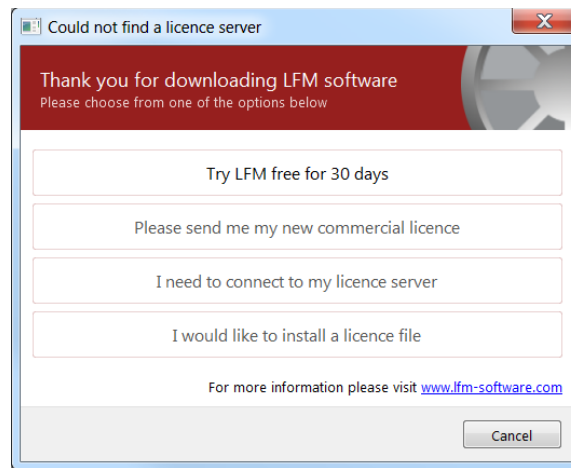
Could not find a licence server

X

Thank you for downloading LFM software
Please choose from one of the options below

Try LFM free for 30 days

Please send me my new commercial licence

I need to connect to my licence server

I would like to install a licence file

For more information please visit www.lfm-software.com

Cancel